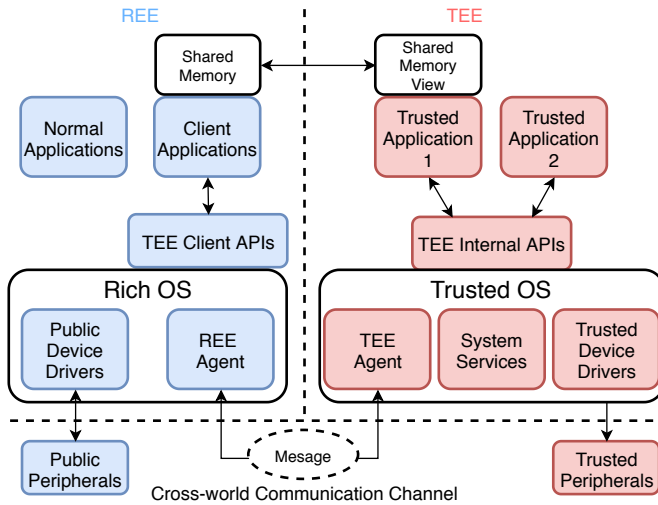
REE

TEE

Shared Memory

Shared Memory View

Normal Applications

Client Applications

Trusted Application 1

Trusted Application 2

TEE Client APIs

TEE Internal APIs

Rich OS

Public Device Drivers

REE Agent

Trusted OS

TEE Agent

System Services

Trusted Device Drivers

Public Peripherals

Mesage

Trusted Peripherals

Cross-world Communication Channel